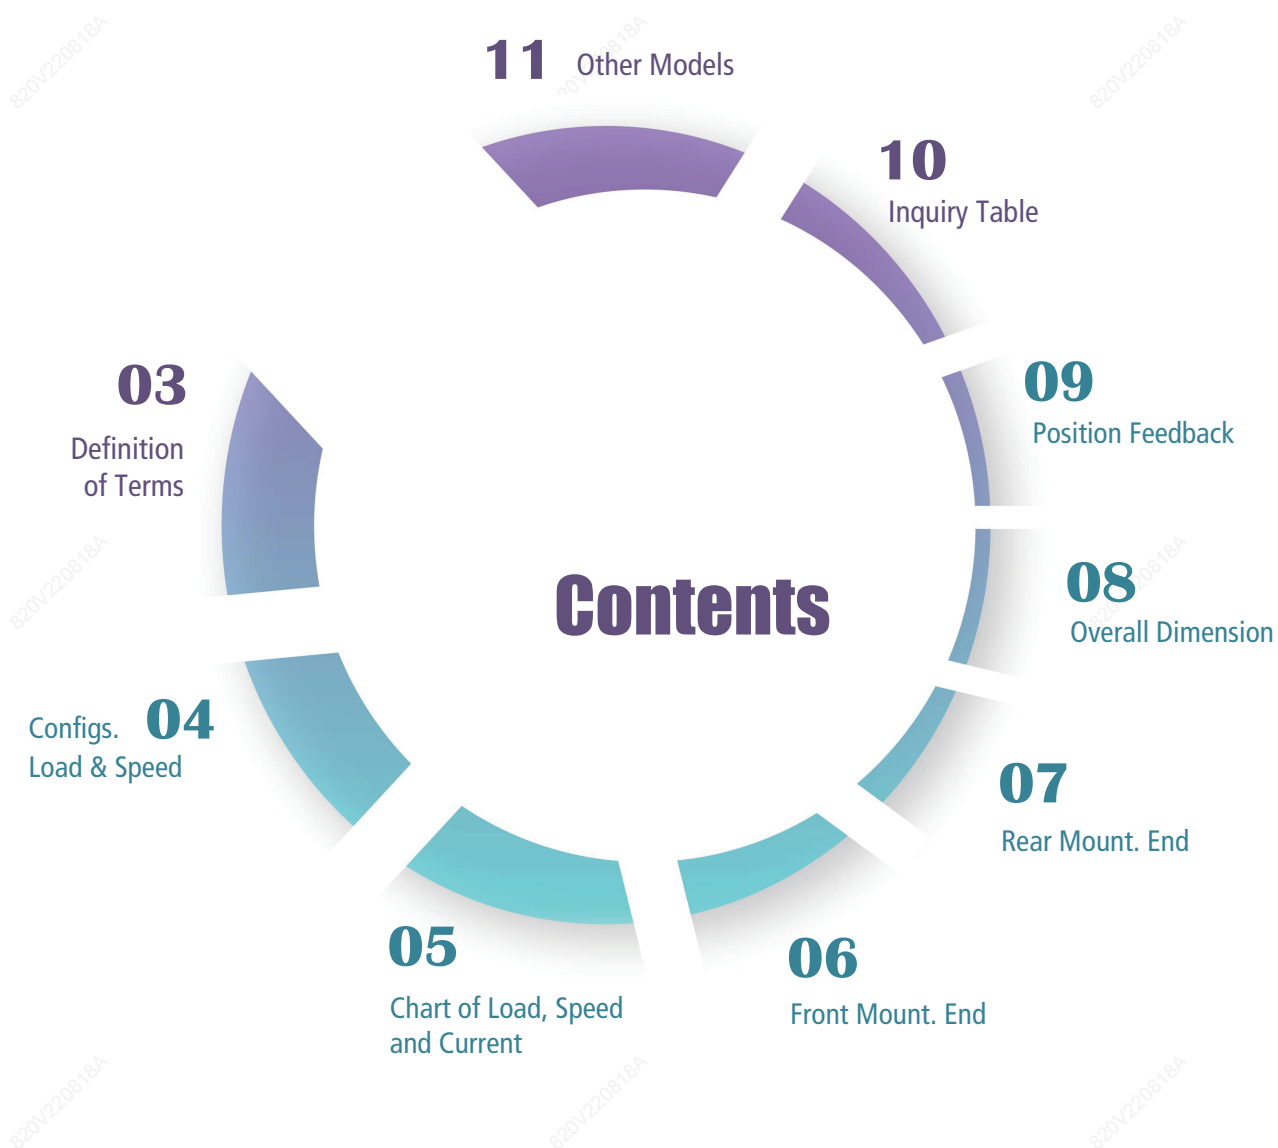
11 Other Models

10 Inquiry Table

03 Definition of Terms

09 Position Feedback

Contents

08 Overall Dimension

Configs. Load & Speed 04

07 Rear Mount. End

05 Chart of Load, Speed and Current

06 Front Mount. End

820V220818A